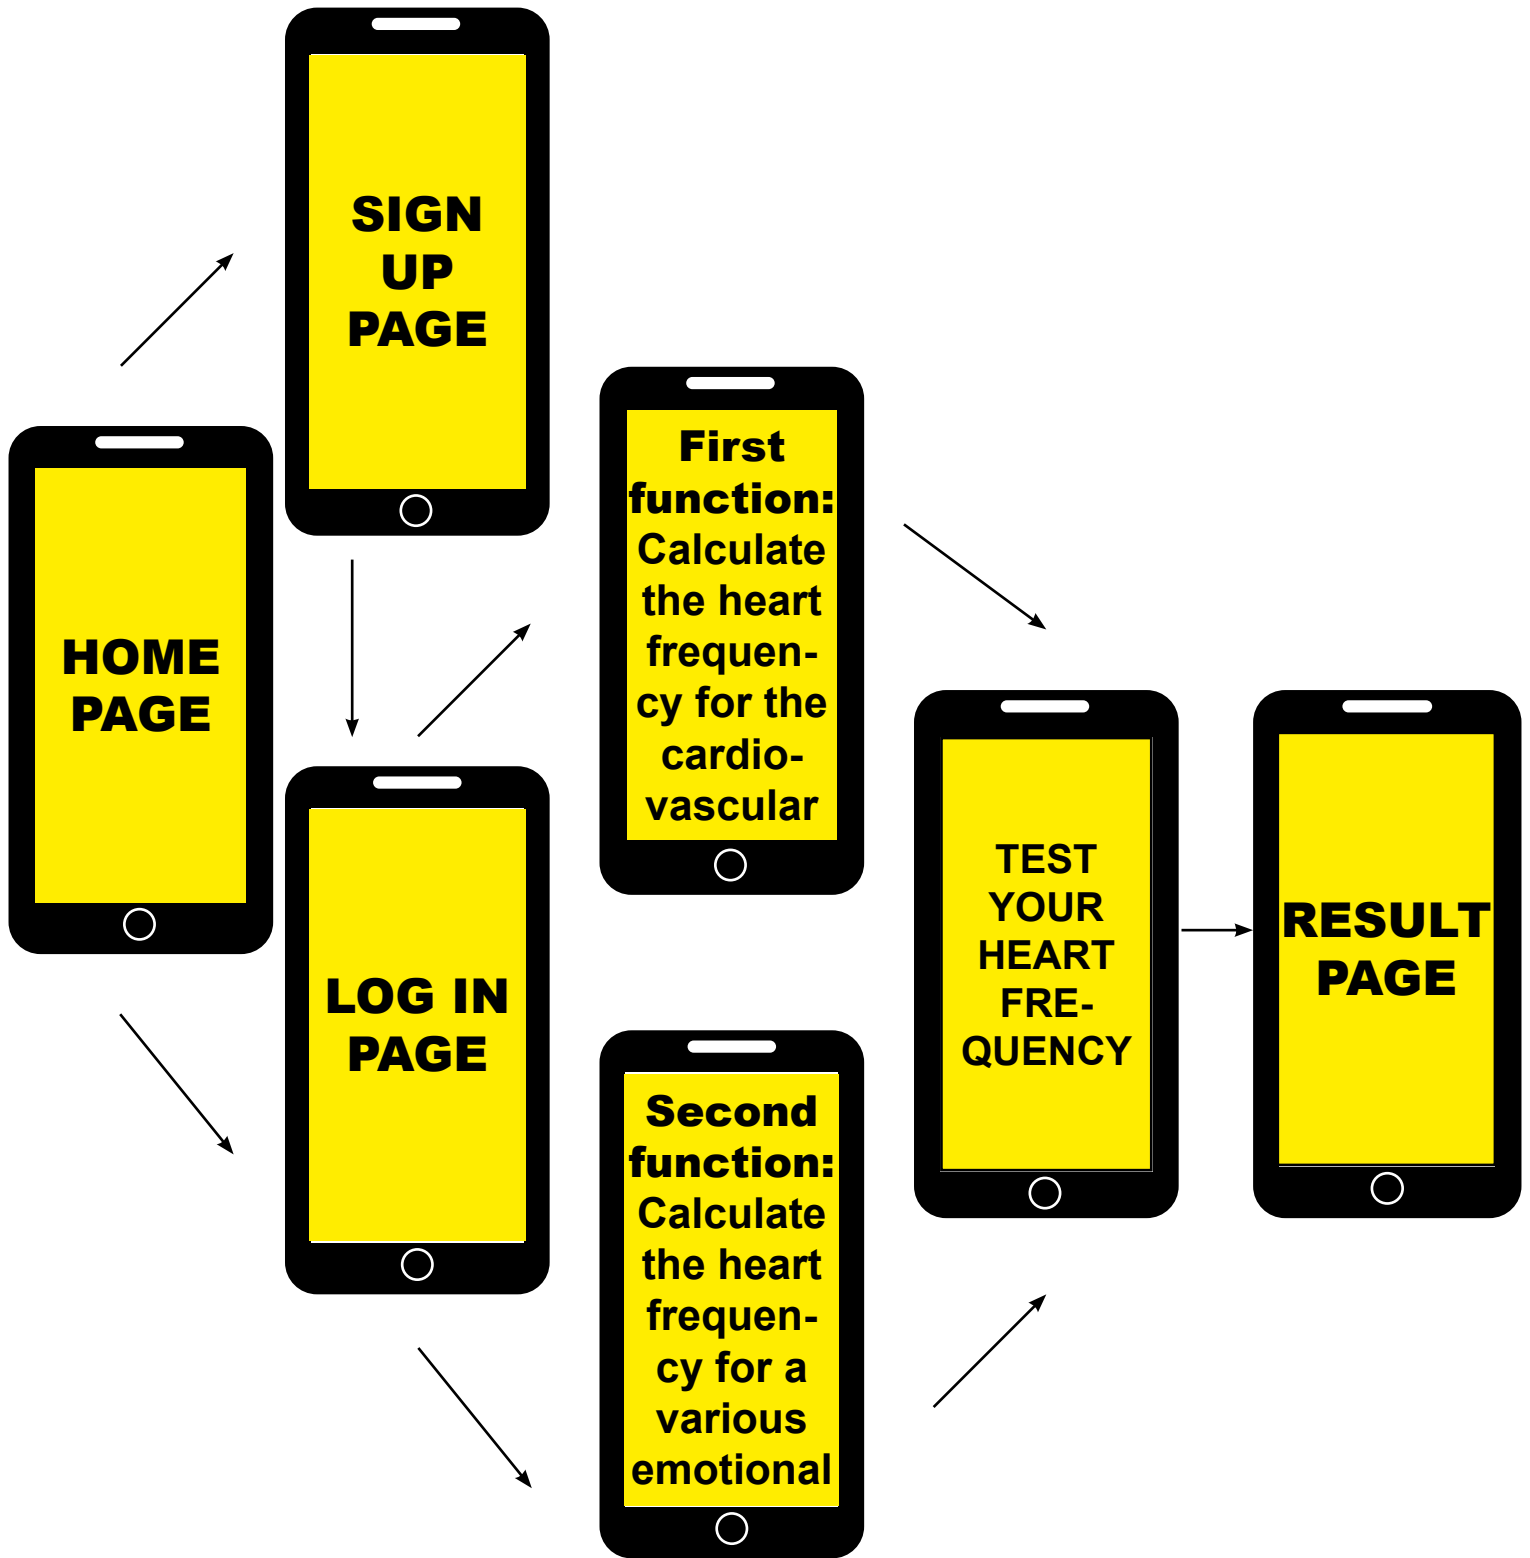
HOME PAGE

SIGN UP PAGE

LOG IN PAGE

First function: Calculate the heart frequency for the cardiovascular

Second function: Calculate the heart frequency for a various emotional

TEST YOUR HEART FREQUENCY

RESULT PAGE